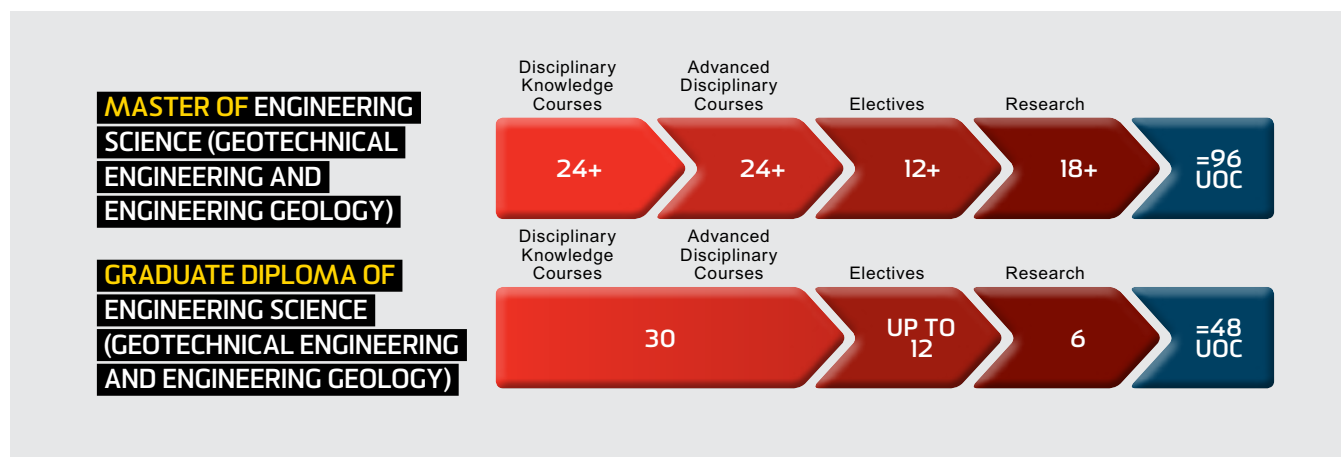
MASTER OF ENGINEERING SCIENCE (GEOTECHNICAL ENGINEERING AND ENGINEERING GEOLOGY)

Disciplinary Knowledge Courses
24+

Advanced Disciplinary Courses
24+

Electives
12+

Research
18+

=96 UOC

GRADUATE DIPLOMA OF ENGINEERING SCIENCE (GEOTECHNICAL ENGINEERING AND ENGINEERING GEOLOGY)

Disciplinary Knowledge Courses

Advanced Disciplinary Courses
30

Electives
UP TO 12

Research
6

=48 UOC